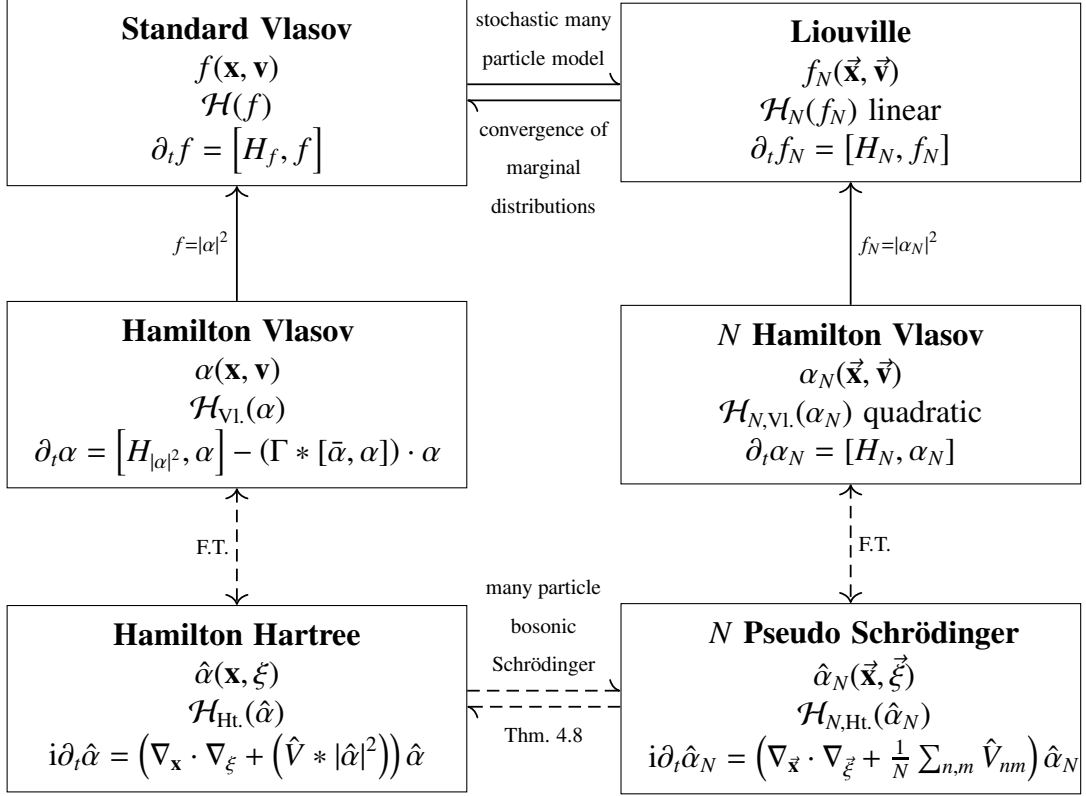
**Standard Vlasov**
$f(\mathbf{x}, \mathbf{v})$
$\mathcal{H}(f)$
$\partial_t f = \left[H_f, f\right]$

stochastic many particle model

convergence of marginal distributions

**Liouville**
$f_N(\vec{\mathbf{x}}, \vec{\mathbf{v}})$
$\mathcal{H}_N(f_N)$ linear
$\partial_t f_N = [H_N, f_N]$

$f=|\alpha|^2$

$f_N=|\alpha_N|^2$

**Hamilton Vlasov**
$\alpha(\mathbf{x}, \mathbf{v})$
$\mathcal{H}_{\text{Vl.}}(\alpha)$
$\partial_t \alpha = \left[H_{|\alpha|^2}, \alpha\right] - (\Gamma * [\bar{\alpha}, \alpha]) \cdot \alpha$

$N$ **Hamilton Vlasov**
$\alpha_N(\vec{\mathbf{x}}, \vec{\mathbf{v}})$
$\mathcal{H}_{N,\text{Vl.}}(\alpha_N)$ quadratic
$\partial_t \alpha_N = [H_N, \alpha_N]$

F.T.

F.T.

**Hamilton Hartree**
$\hat{\alpha}(\mathbf{x}, \xi)$
$\mathcal{H}_{\text{Ht.}}(\hat{\alpha})$
$\mathrm{i}\partial_t \hat{\alpha} = \left(\nabla_{\mathbf{x}} \cdot \nabla_{\xi} + \left(\hat{V} * |\hat{\alpha}|^2\right)\right)\hat{\alpha}$

many particle bosonic Schrödinger

Thm. 4.8

$N$ **Pseudo Schrödinger**
$\hat{\alpha}_N(\vec{\mathbf{x}}, \vec{\xi})$
$\mathcal{H}_{N,\text{Ht.}}(\hat{\alpha}_N)$
$\mathrm{i}\partial_t \hat{\alpha}_N = \left(\nabla_{\vec{\mathbf{x}}} \cdot \nabla_{\vec{\xi}} + \frac{1}{N}\sum_{n,m} \hat{V}_{nm}\right)\hat{\alpha}_N$